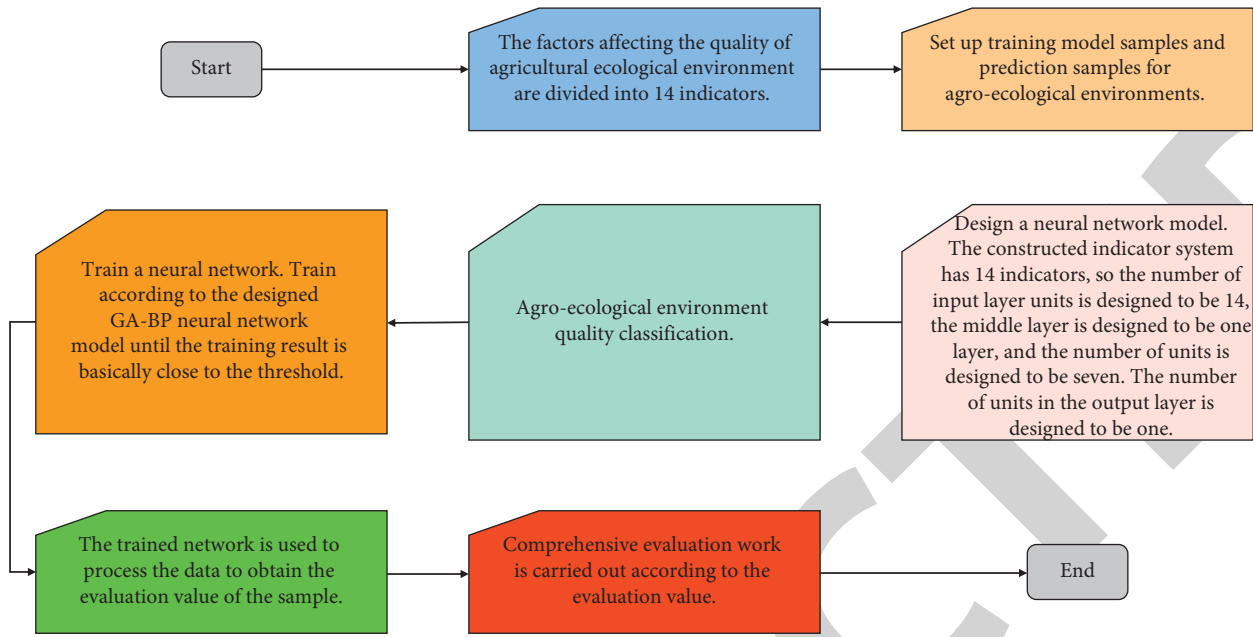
Start

The factors affecting the quality of agricultural ecological environment are divided into 14 indicators.

Set up training model samples and prediction samples for agro-ecological environments.

Design a neural network model. The constructed indicator system has 14 indicators, so the number of input layer units is designed to be 14, the middle layer is designed to be one layer, and the number of units is designed to be seven. The number of units in the output layer is designed to be one.

Agro-ecological environment quality classification.

Train a neural network. Train according to the designed GA-BP neural network model until the training result is basically close to the threshold.

The trained network is used to process the data to obtain the evaluation value of the sample.

Comprehensive evaluation work is carried out according to the evaluation value.

End